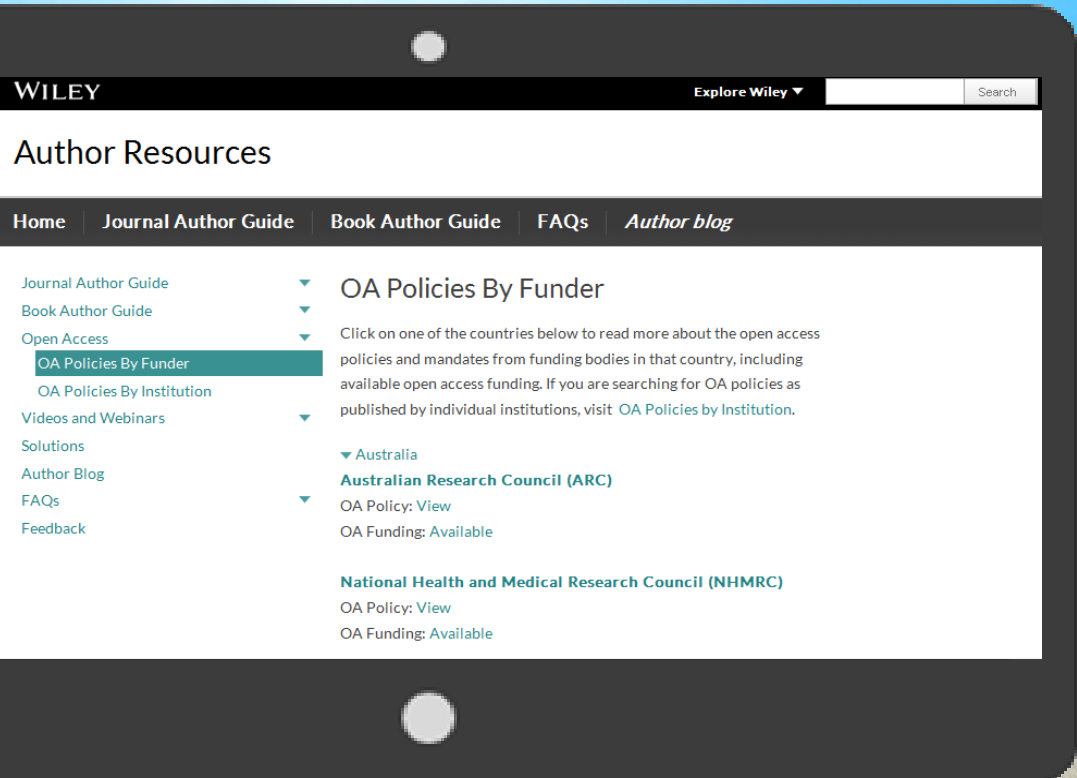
WILEY

Explore Wiley ▼

Search

Author Resources

Home | Journal Author Guide | Book Author Guide | FAQs | Author blog

Journal Author Guide
Book Author Guide
Open Access
OA Policies By Funder
OA Policies By Institution
Videos and Webinars
Solutions
Author Blog
FAQs
Feedback

OA Policies By Funder

Click on one of the countries below to read more about the open access policies and mandates from funding bodies in that country, including available open access funding. If you are searching for OA policies as published by individual institutions, visit OA Policies by Institution.

▼ Australia
Australian Research Council (ARC)
OA Policy: View
OA Funding: Available

National Health and Medical Research Council (NHMRC)
OA Policy: View
OA Funding: Available